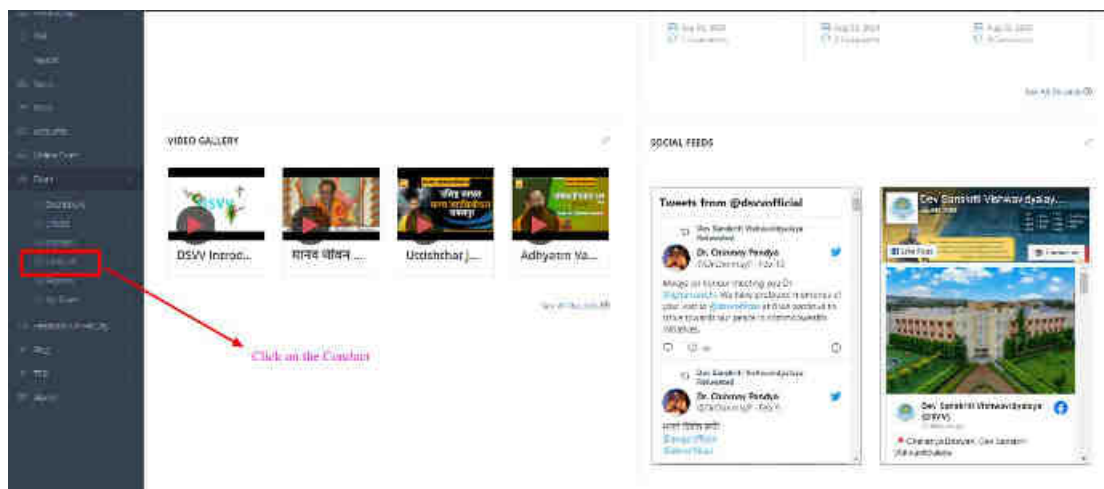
VIDEO GALLERY

DSVV Introd...

मानव जीवन ...

Uddeshhar J...

Adhyatm Va...

Click on the Conduct

SOCIAL FEEDS

Tweets from @dsvvofficial

Dev Sanskriti Vishwavidyalaya Retweeted

Dr. Chinmay Pandya

Dev Sanskriti Vishwavidyalaya Retweeted

Dr. Chinmay Pandya

Dev Sanskriti Vishwavidyalay...

Dev Sanskriti Vishwavidyalaya (DSVV)